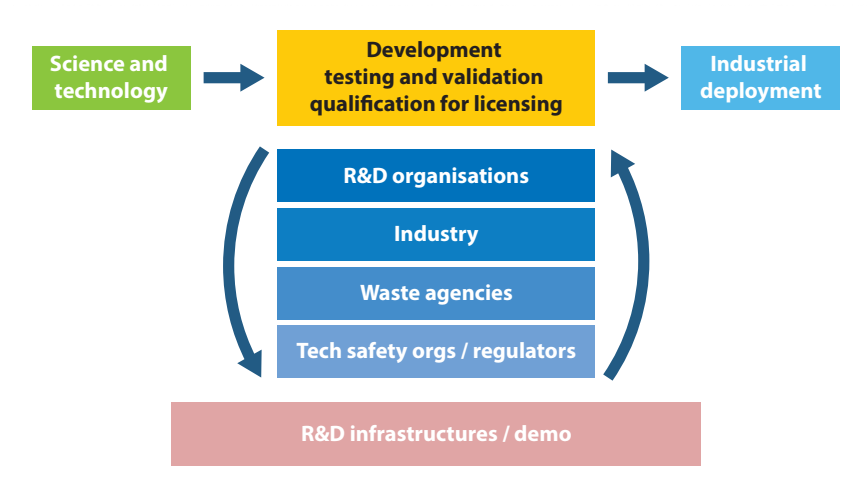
Science and technology

Development
testing and validation
qualification for licensing

Industrial deployment

R&D organisations

Industry

Waste agencies

Tech safety orgs / regulators

R&D infrastructures / demo